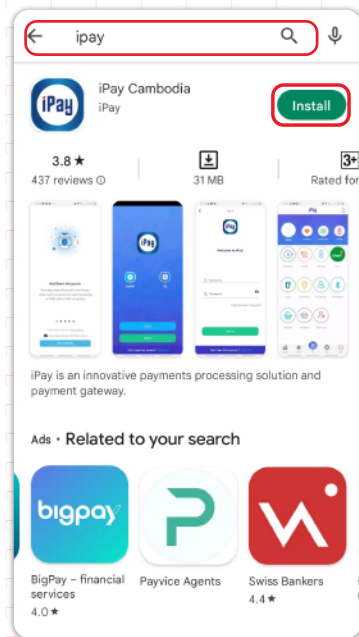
ipay

iPay

iPay Cambodia
iPay

Install

3.8 ★
437 reviews ⓘ

31 MB

3+
Rated for

iPay

iPay is an innovative payments processing solution and payment gateway.

Ads • Related to your search

bigpay

BigPay – financial services
4.0 ★

Payvice Agents

Swiss Bankers
4.4 ★